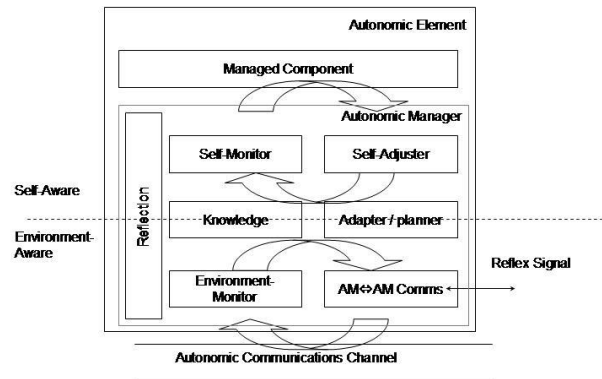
Autonomic Element

Managed Component

Autonomic Manager

Self-Monitor

Self-Adjuster

Self-Aware

Reflection

Knowledge

Adapter / planner

Environment-Aware

Reflex Signal

Environment-Monitor

AM⇔AM Comms

Autonomic Communications Channel